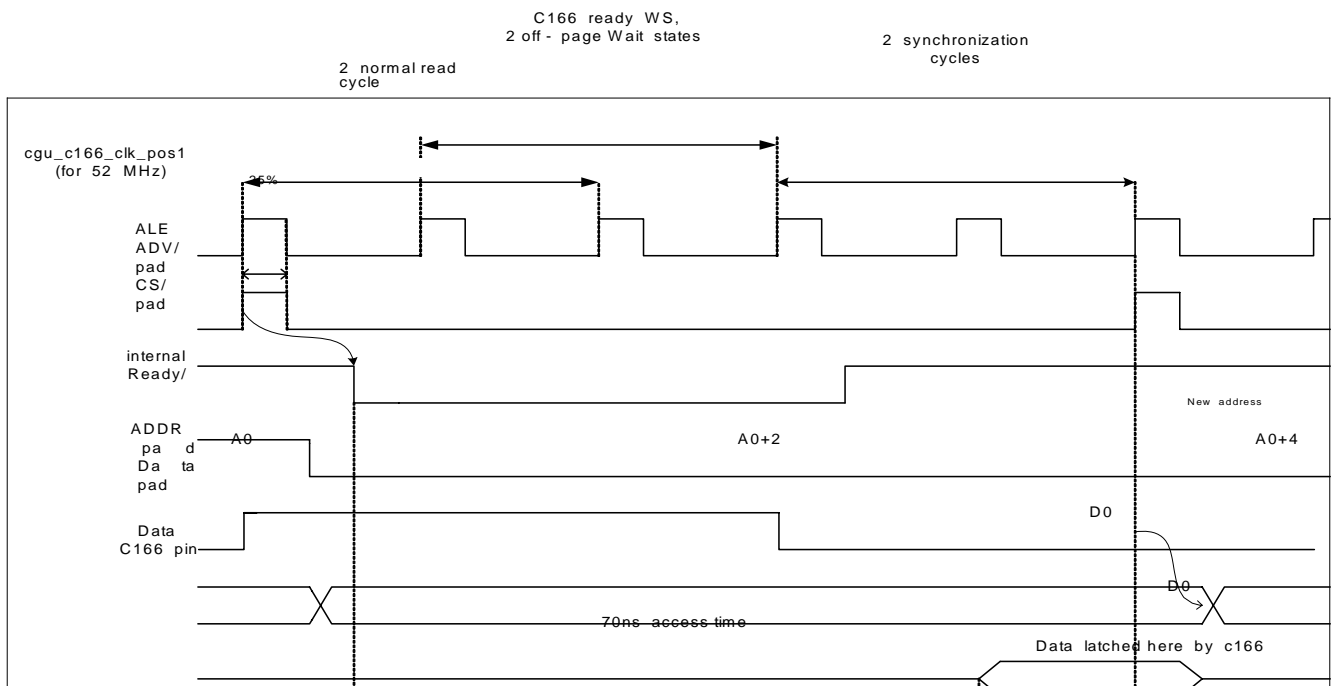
C166 ready WS,
2 off - page Wait states

2 synchronization cycles

2 normal read cycle

cgu_c166_clk_pos1
(for 52 MHz)

25%

ALE
ADV/
pad
CS/
pad

internal
Ready/

New address

ADDR
pa d
Da ta
pad

A0

A0+2

A0+4

Data
C166 pin

D0

D0

70ns access time

Data latched here by c166